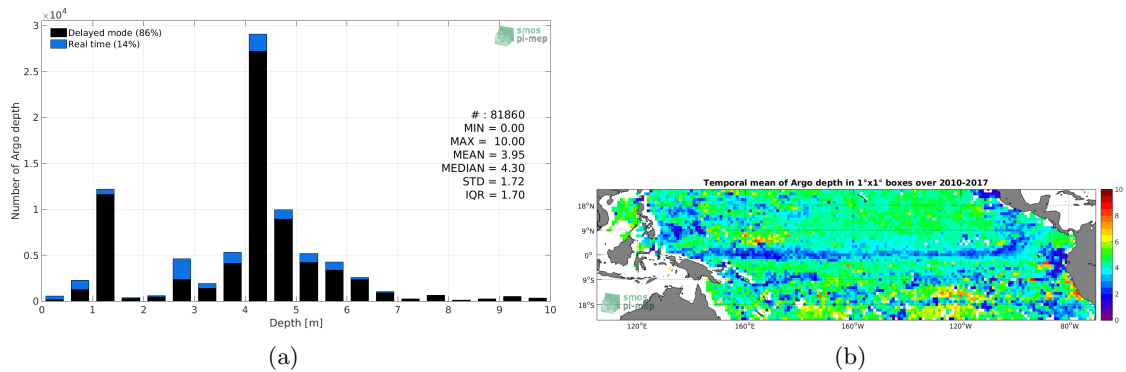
$\times 10^4$

3

2.5

2

1.5

1

0.5

0

Number of Argo depth

Delayed mode (86%)

Real time (14%)

smos pi-mep

# : 81860
MIN = 0.00
MAX = 10.00
MEAN = 3.95
MEDIAN = 4.30
STD = 1.72
IQR = 1.70

0 1 2 3 4 5 6 7 8 9 10

Depth [m]

(a)

Temporal mean of Argo depth in 1°x1° boxes over 2010-2017

18°N

9°N

0°

9°S

18°S

120°E 160°E 160°W 120°W 80°W

smos pi-mep

10 8 6 4 2 0

(b)